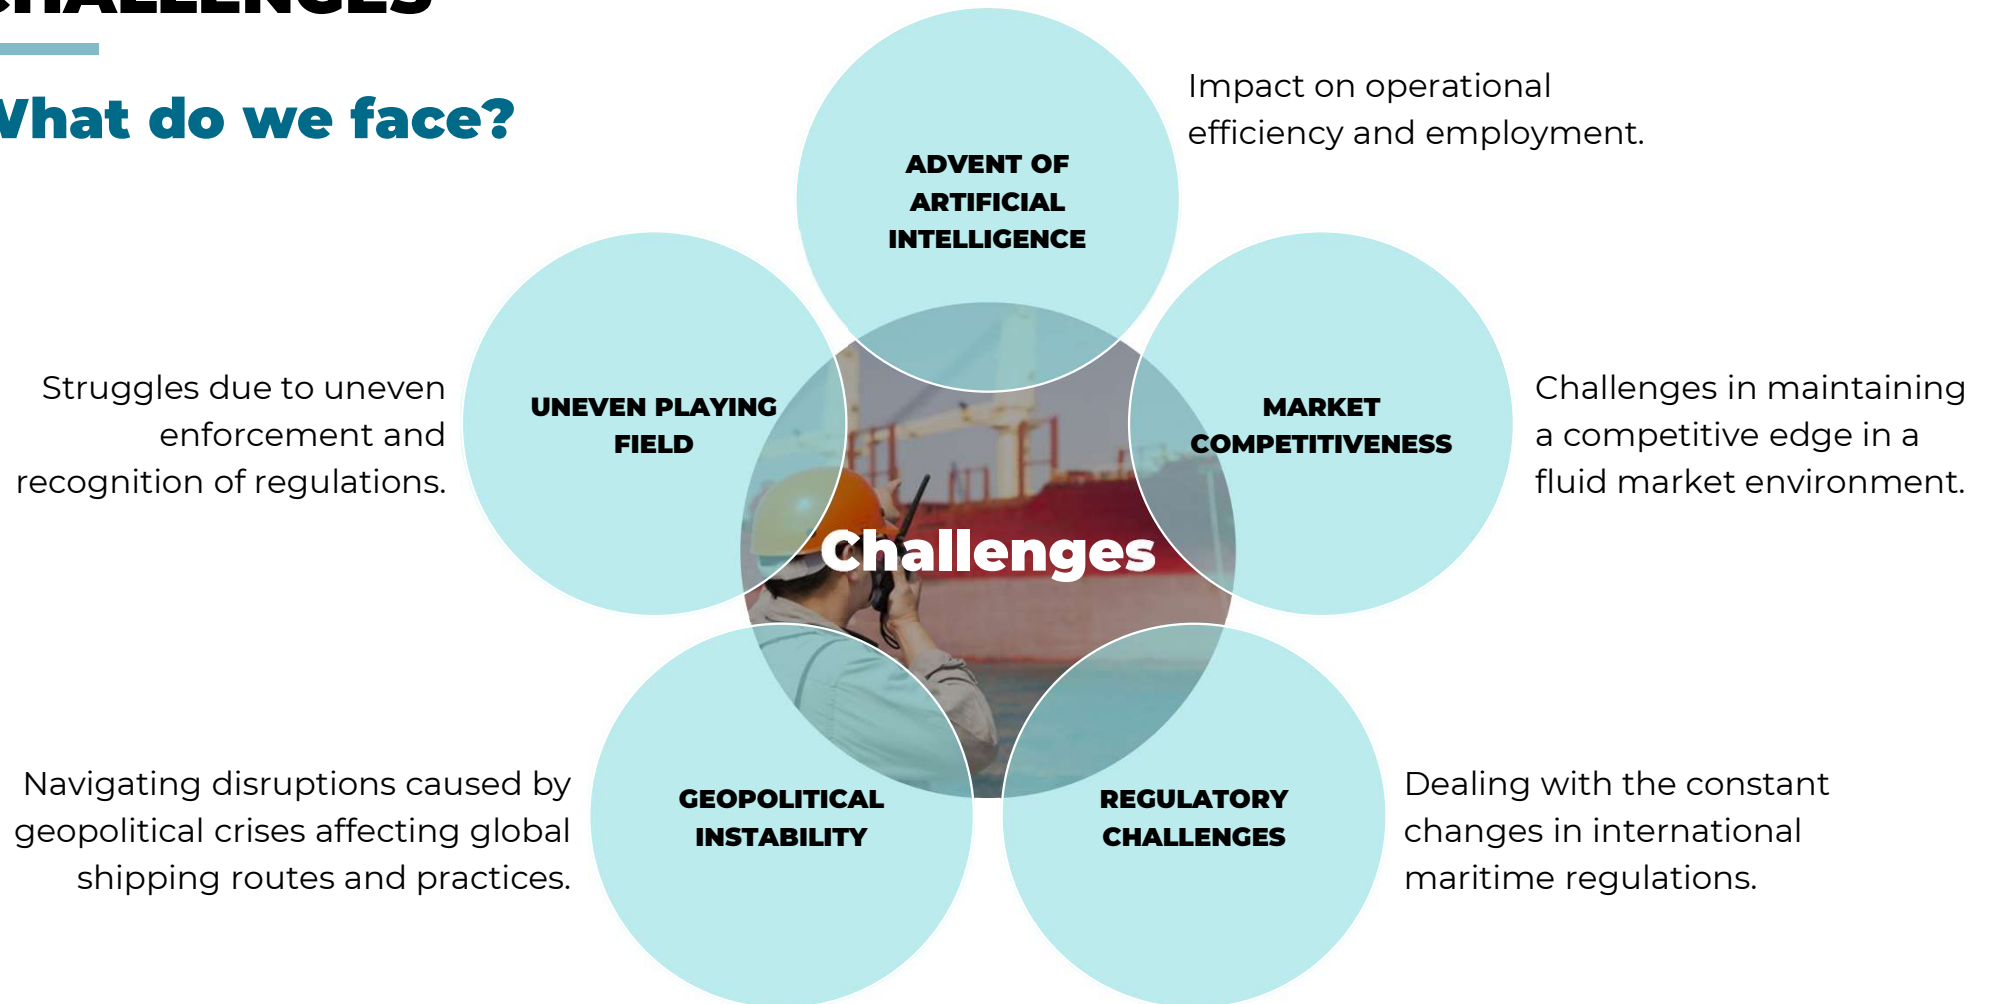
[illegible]

Vhat do we face?

ADVENT OF ARTIFICIAL INTELLIGENCE

Impact on operational efficiency and employment.

UNEVEN PLAYING FIELD

Struggles due to uneven enforcement and recognition of regulations.

MARKET COMPETITIVENESS

Challenges in maintaining a competitive edge in a fluid market environment.

Challenges

GEOPOLITICAL INSTABILITY

Navigating disruptions caused by geopolitical crises affecting global shipping routes and practices.

REGULATORY CHALLENGES

Dealing with the constant changes in international maritime regulations.